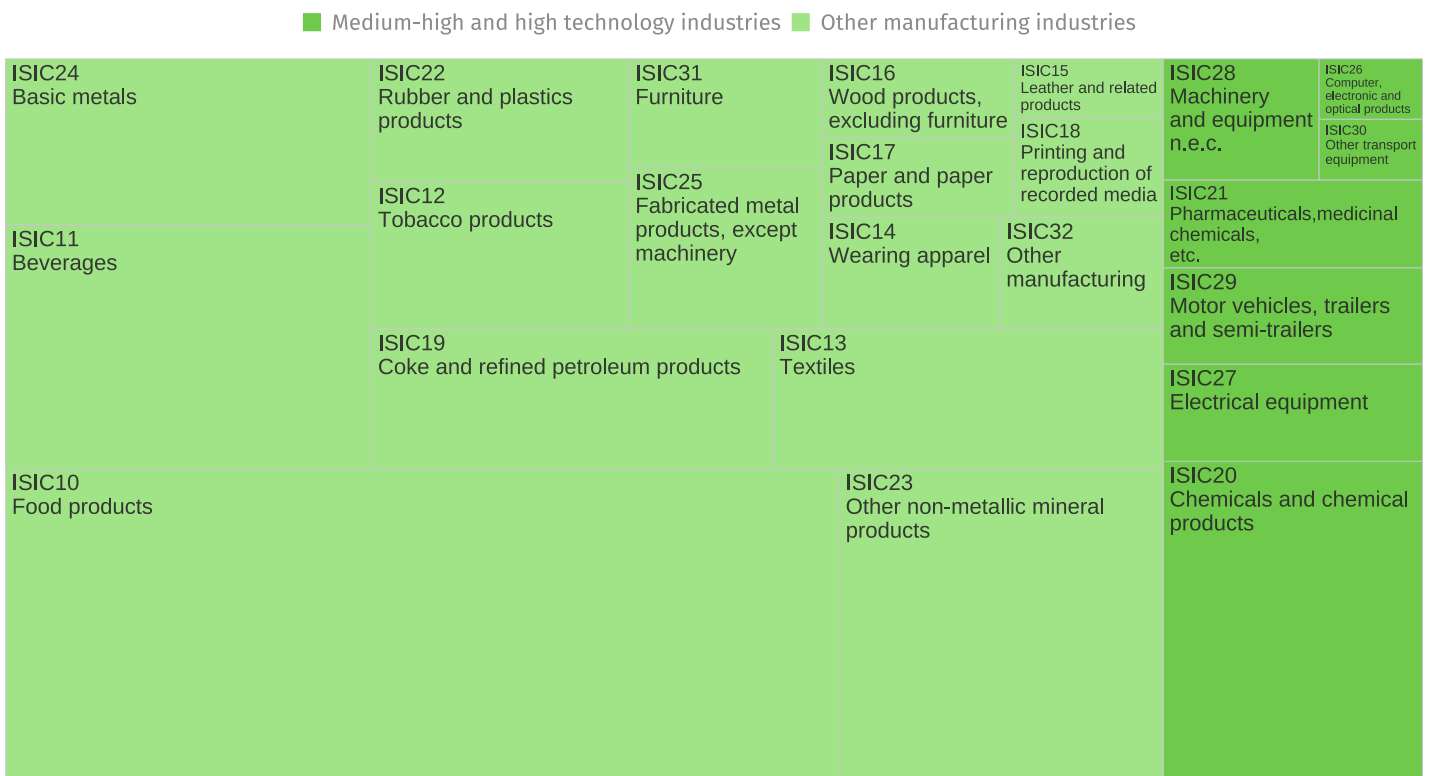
Medium-high and high technology industries Other manufacturing industries

ISIC24
Basic metals

ISIC11
Beverages

ISIC22
Rubber and plastics products

ISIC12
Tobacco products

ISIC31
Furniture

ISIC25
Fabricated metal products, except machinery

ISIC16
Wood products, excluding furniture

ISIC17
Paper and paper products

ISIC14
Wearing apparel

ISIC15
Leather and related products

ISIC18
Printing and reproduction of recorded media

ISIC32
Other manufacturing

ISIC19
Coke and refined petroleum products

ISIC13
Textiles

ISIC10
Food products

ISIC23
Other non-metallic mineral products

ISIC28
Machinery and equipment n.e.c.

ISIC26
Computer, electronic and optical products

ISIC30
Other transport equipment

ISIC21
Pharmaceuticals,medicinal chemicals, etc.

ISIC29
Motor vehicles, trailers and semi-trailers

ISIC27
Electrical equipment

ISIC20
Chemicals and chemical products